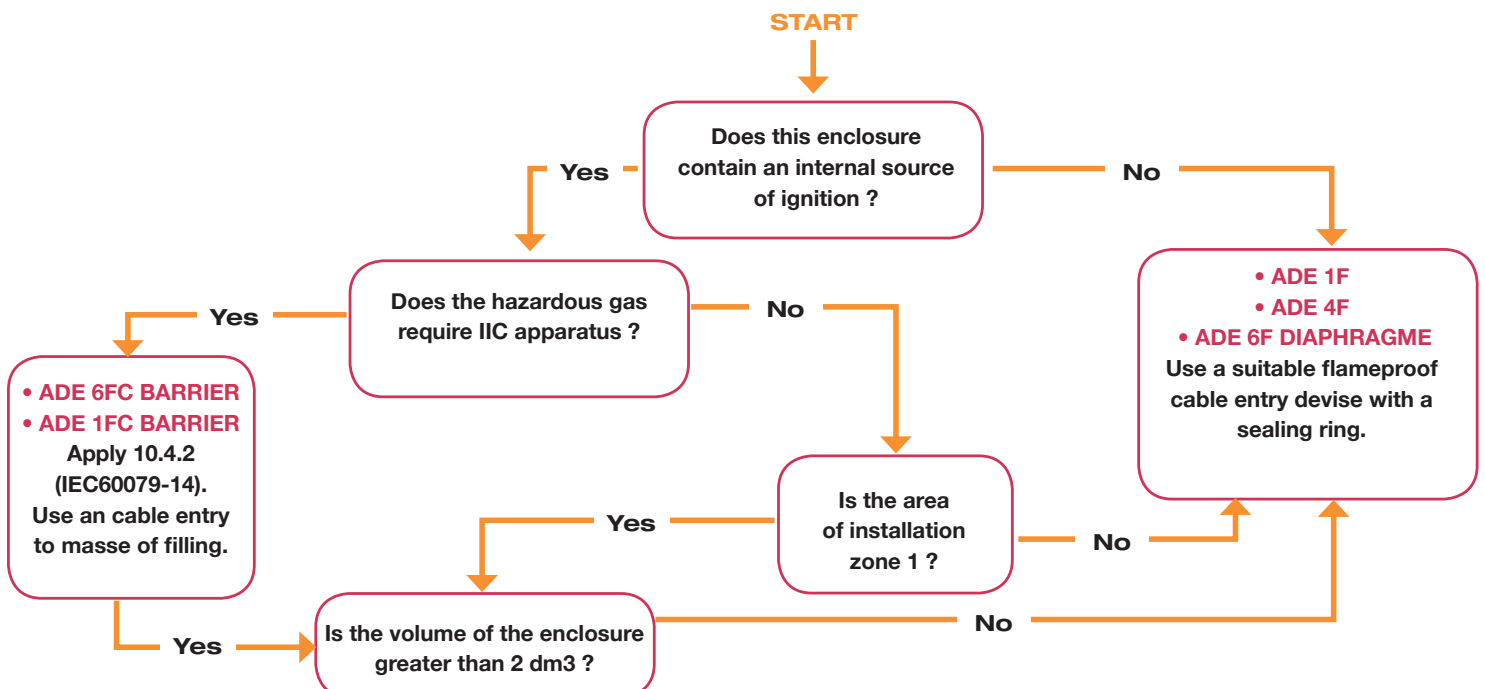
START

Does this enclosure contain an internal source of ignition ?

Yes

No

Does the hazardous gas require IIC apparatus ?

Yes

No

• ADE 1F
• ADE 4F
• ADE 6F DIAPHRAGME
Use a suitable flameproof cable entry devise with a sealing ring.

• ADE 6FC BARRIER
• ADE 1FC BARRIER
Apply 10.4.2 (IEC60079-14).
Use an cable entry to masse of filling.

Is the area of installation zone 1 ?

Yes

No

Yes

Is the volume of the enclosure greater than 2 dm3 ?

No